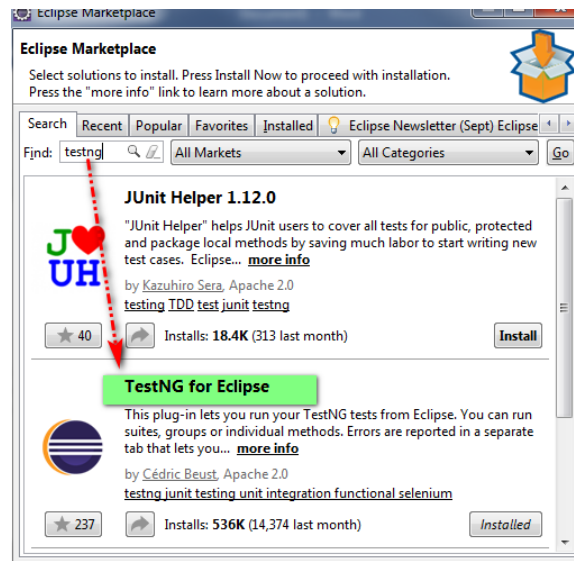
Eclipse Marketplace

Eclipse Marketplace

Select solutions to install. Press Install Now to proceed with installation.
Press the "more info" link to learn more about a solution.

Search | Recent | Popular | Favorites | Installed | Eclipse Newsletter (Sept) Eclipse

Find: testng | All Markets | All Categories | Go

JUnit Helper 1.12.0

J UH

"JUnit Helper" helps JUnit users to cover all tests for public, protected and package local methods by saving much labor to start writing new test cases. Eclipse... more info

by Kazuhiro Sera, Apache 2.0

testing TDD test junit testng

40

Installs: 18.4K (313 last month)

Install

TestNG for Eclipse

This plug-in lets you run your TestNG tests from Eclipse. You can run suites, groups or individual methods. Errors are reported in a separate tab that lets you... more info

by Cédric Beust, Apache 2.0

testng junit testing unit integration functional selenium

237

Installs: 536K (14,374 last month)

Installed